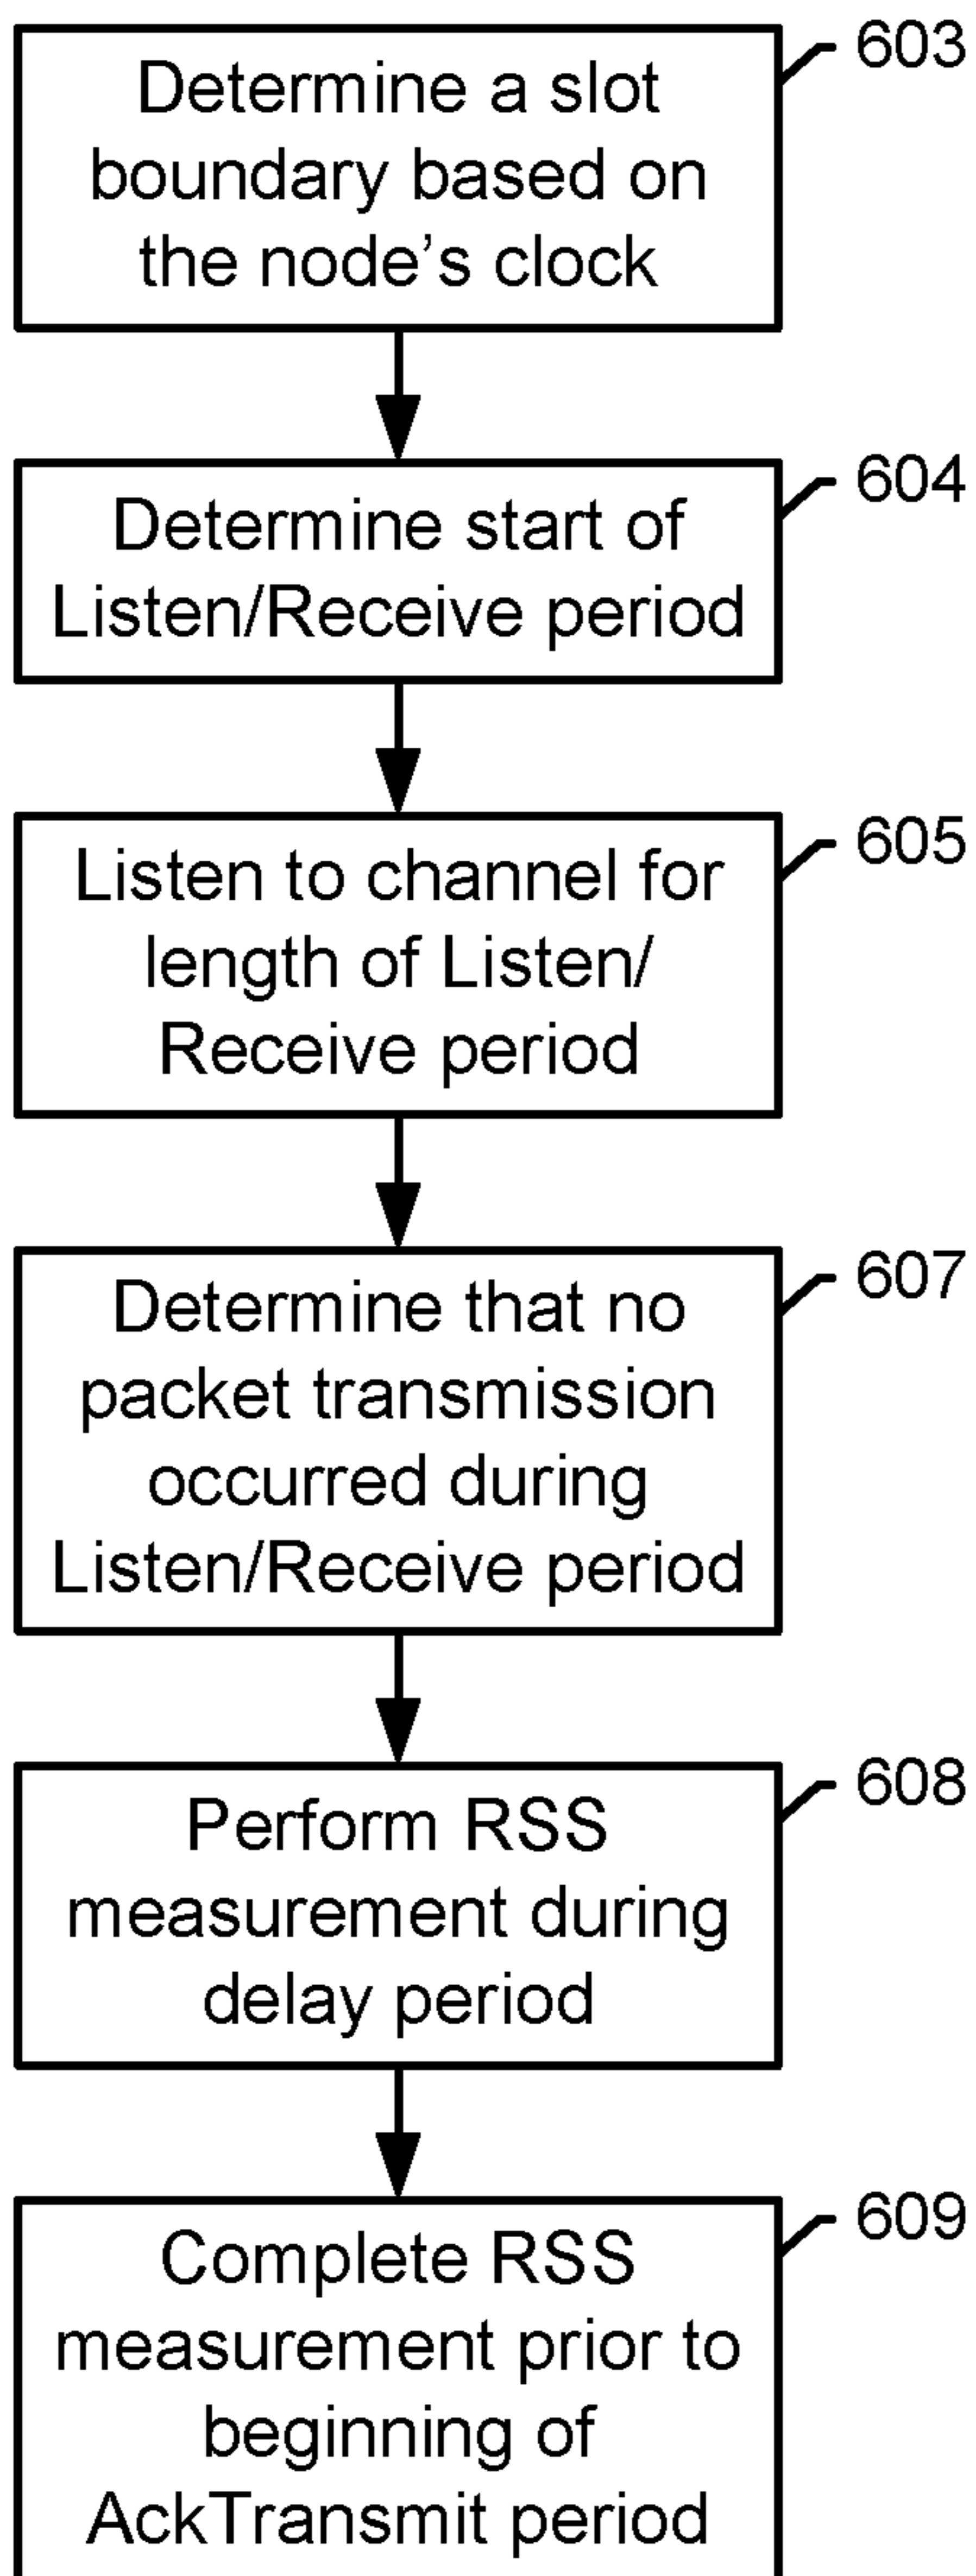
Determine a slot boundary based on the node’s clock

603

Determine start of Listen/Receive period

604

Listen to channel for length of Listen/ Receive period

605

Determine that no packet transmission occurred during Listen/Receive period

607

Perform RSS measurement during delay period

608

Complete RSS measurement prior to beginning of AckTransmit period

609